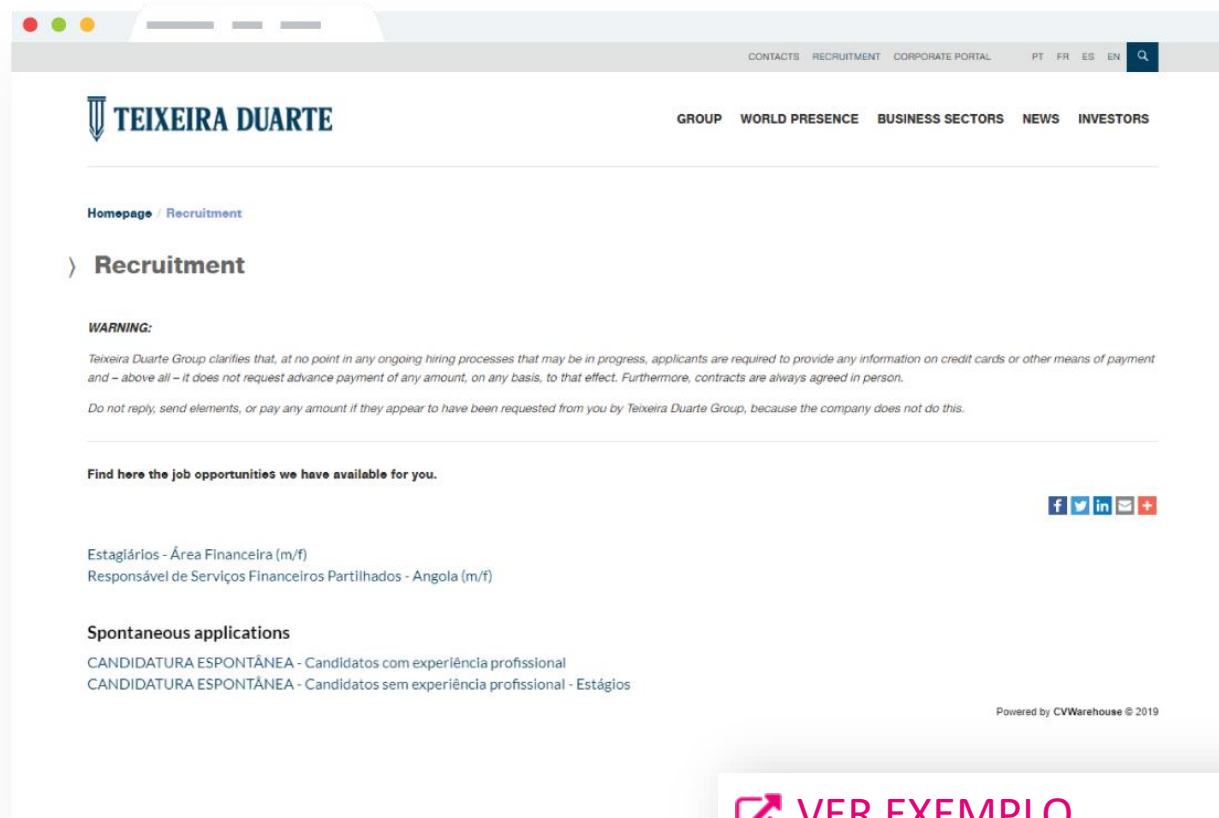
CONTACTS RECRUITMENT CORPORATE PORTAL PT FR ES EN

TEIXEIRA DUARTE

GROUP WORLD PRESENCE BUSINESS SECTORS NEWS INVESTORS

Homepage / Recruitment

Recruitment

WARNING:

Teixeira Duarte Group clarifies that, at no point in any ongoing hiring processes that may be in progress, applicants are required to provide any information on credit cards or other means of payment and – above all – it does not request advance payment of any amount, on any basis, to that effect. Furthermore, contracts are always agreed in person.

Do not reply, send elements, or pay any amount if they appear to have been requested from you by Teixeira Duarte Group, because the company does not do this.

Find here the job opportunities we have available for you.

Estagiários - Área Financeira (m/f)
Responsável de Serviços Financeiros Partilhados - Angola (m/f)

Spontaneous applications

CANDIDATURA ESPONTÂNEA - Candidatos com experiência profissional
CANDIDATURA ESPONTÂNEA - Candidatos sem experiência profissional - Estágios

Powered by CVWarehouse © 2019

VER EXEMPLO